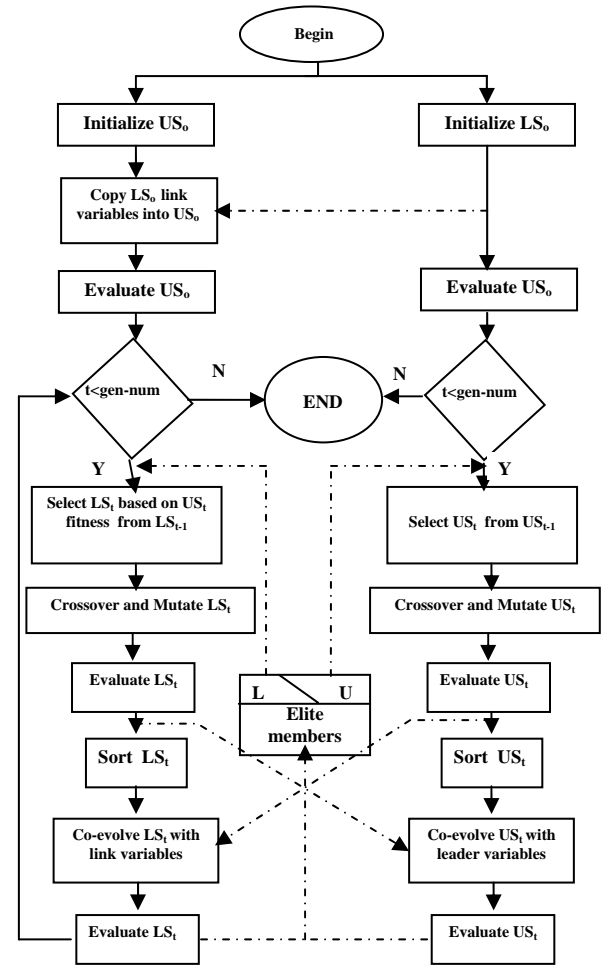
Begin

Initialize $US_o$

Initialize $LS_o$

Copy $LS_o$ link variables into $US_o$

Evaluate $US_o$

Evaluate $US_o$

t<gen-num

N

END

N

t<gen-num

Y

Y

Select $LS_t$ based on $US_t$ fitness from $LS_{t-1}$

Select $US_t$ from $US_{t-1}$

Crossover and Mutate $LS_t$

Crossover and Mutate $US_t$

Evaluate $LS_t$

L

U

Elite members

Evaluate $US_t$

Sort $LS_t$

Sort $US_t$

Co-evolve $LS_t$ with link variables

Co-evolve $US_t$ with leader variables

Evaluate $LS_t$

Evaluate $US_t$